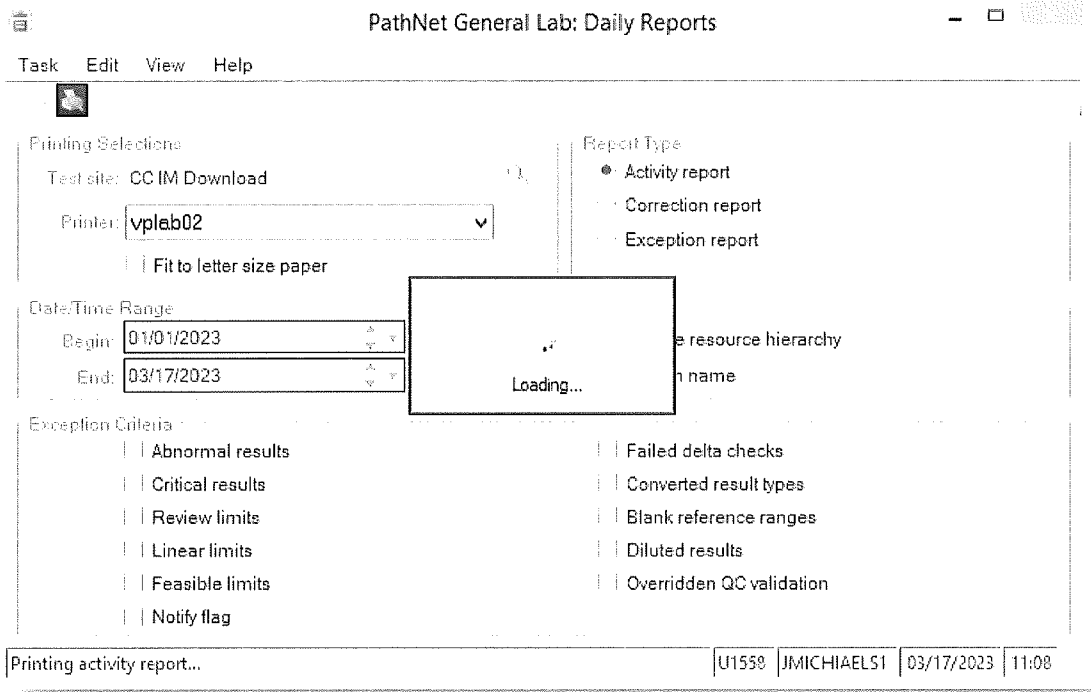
PathNet General Lab: Daily Reports

Task Edit View Help

Printing Selections

Test site: CC IM Download

Printer: vplab02

Fit to letter size paper

Date/Time Range

Begin: 01/01/2023

End: 03/17/2023

Report Type

Activity report

Correction report

Exception report

Loading...

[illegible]e resource hierarchy

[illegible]h name

Exception Criteria

Abnormal results

Critical results

Review limits

Linear limits

Feasible limits

Notify flag

Failed delta checks

Converted result types

Blank reference ranges

Diluted results

Overridden QC validation

Printing activity report...

U1558 JMICHIAELS1 03/17/2023 11:08